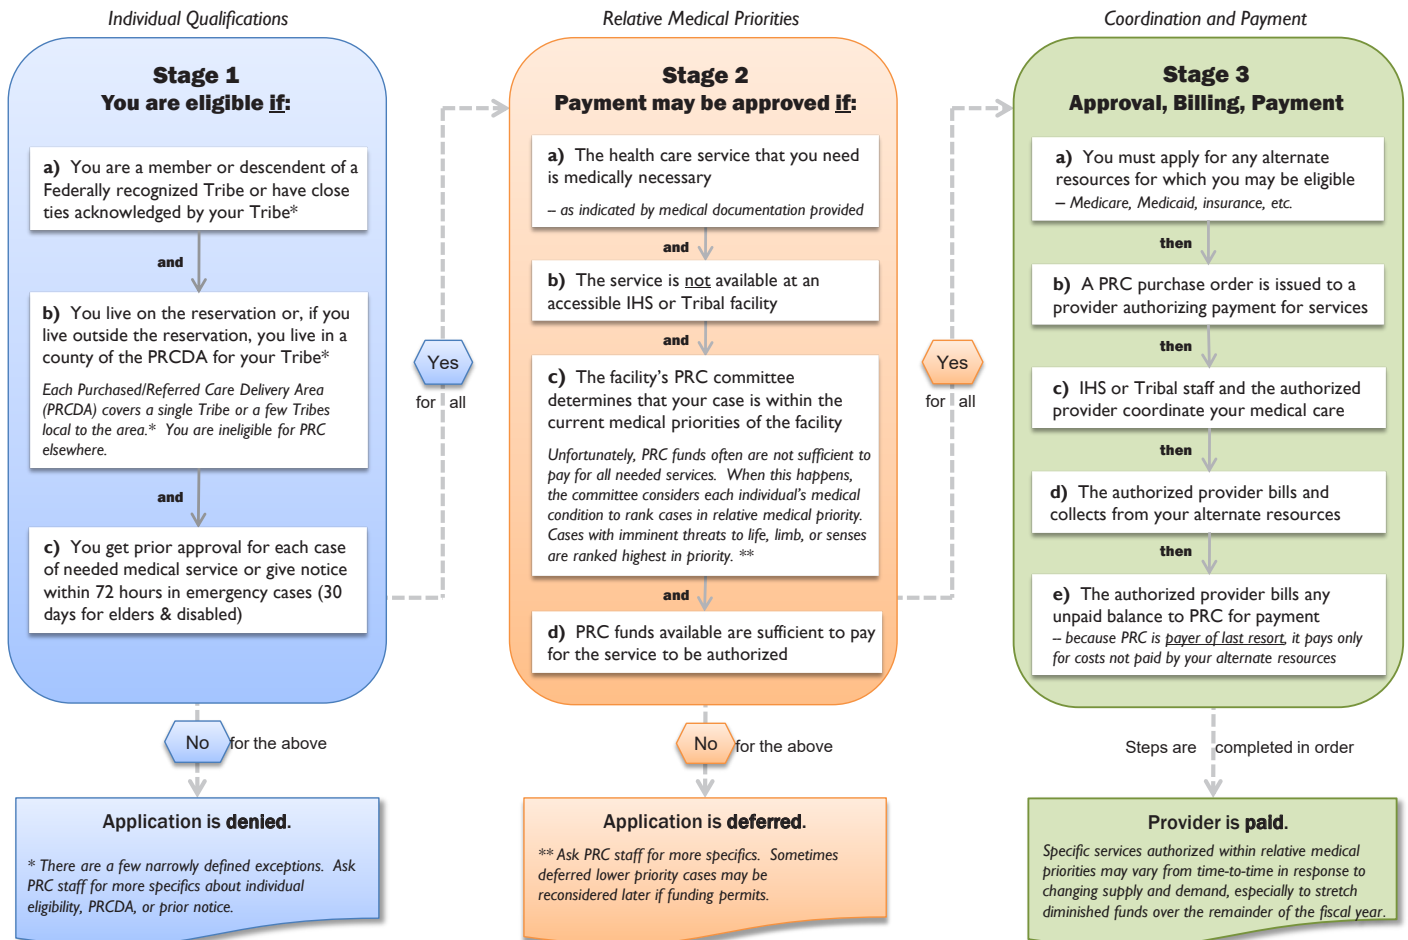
Individual Qualifications

Stage 1
You are eligible if:

a) You are a member or descendent of a Federally recognized Tribe or have close ties acknowledged by your Tribe*

and

b) You live on the reservation or, if you live outside the reservation, you live in a county of the PRCDA for your Tribe*

Each Purchased/Referred Care Delivery Area (PRCDA) covers a single Tribe or a few Tribes local to the area.* You are ineligible for PRC elsewhere.

and

c) You get prior approval for each case of needed medical service or give notice within 72 hours in emergency cases (30 days for elders & disabled)

No for the above

Application is denied.

* There are a few narrowly defined exceptions. Ask PRC staff for more specifics about individual eligibility, PRCDA, or prior notice.

Yes
for all

Relative Medical Priorities

Stage 2
Payment may be approved if:

a) The health care service that you need is medically necessary

– as indicated by medical documentation provided

and

b) The service is not available at an accessible IHS or Tribal facility

and

c) The facility's PRC committee determines that your case is within the current medical priorities of the facility

Unfortunately, PRC funds often are not sufficient to pay for all needed services. When this happens, the committee considers each individual's medical condition to rank cases in relative medical priority. Cases with imminent threats to life, limb, or senses are ranked highest in priority. **

and

d) PRC funds available are sufficient to pay for the service to be authorized

No for the above

Application is deferred.

** Ask PRC staff for more specifics. Sometimes deferred lower priority cases may be reconsidered later if funding permits.

Yes
for all

Coordination and Payment

Stage 3
Approval, Billing, Payment

a) You must apply for any alternate resources for which you may be eligible
– Medicare, Medicaid, insurance, etc.

then

b) A PRC purchase order is issued to a provider authorizing payment for services

then

c) IHS or Tribal staff and the authorized provider coordinate your medical care

then

d) The authorized provider bills and collects from your alternate resources

then

e) The authorized provider bills any unpaid balance to PRC for payment
– because PRC is payer of last resort, it pays only for costs not paid by your alternate resources

Steps are completed in order

Provider is paid.

Specific services authorized within relative medical priorities may vary from time-to-time in response to changing supply and demand, especially to stretch diminished funds over the remainder of the fiscal year.